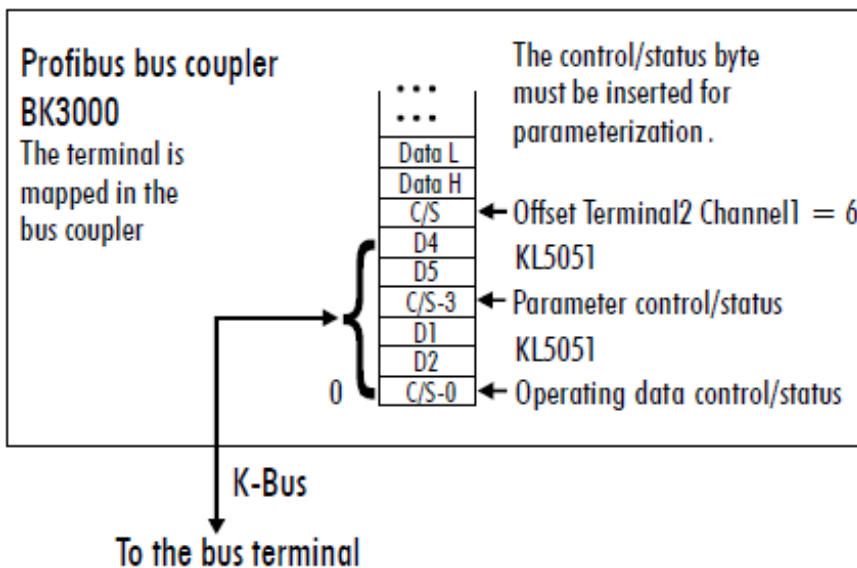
Profibus bus coupler BK3000
The terminal is mapped in the bus coupler

The control/status byte must be inserted for parameterization .

...
...
Data L
Data H
C/S
D4
D5
C/S-3
D1
D2
C/S-0

Offset Terminal2 Channel1 = 6
KL5051
Parameter control/status
KL5051
Operating data control/status

0

K-Bus

To the bus terminal